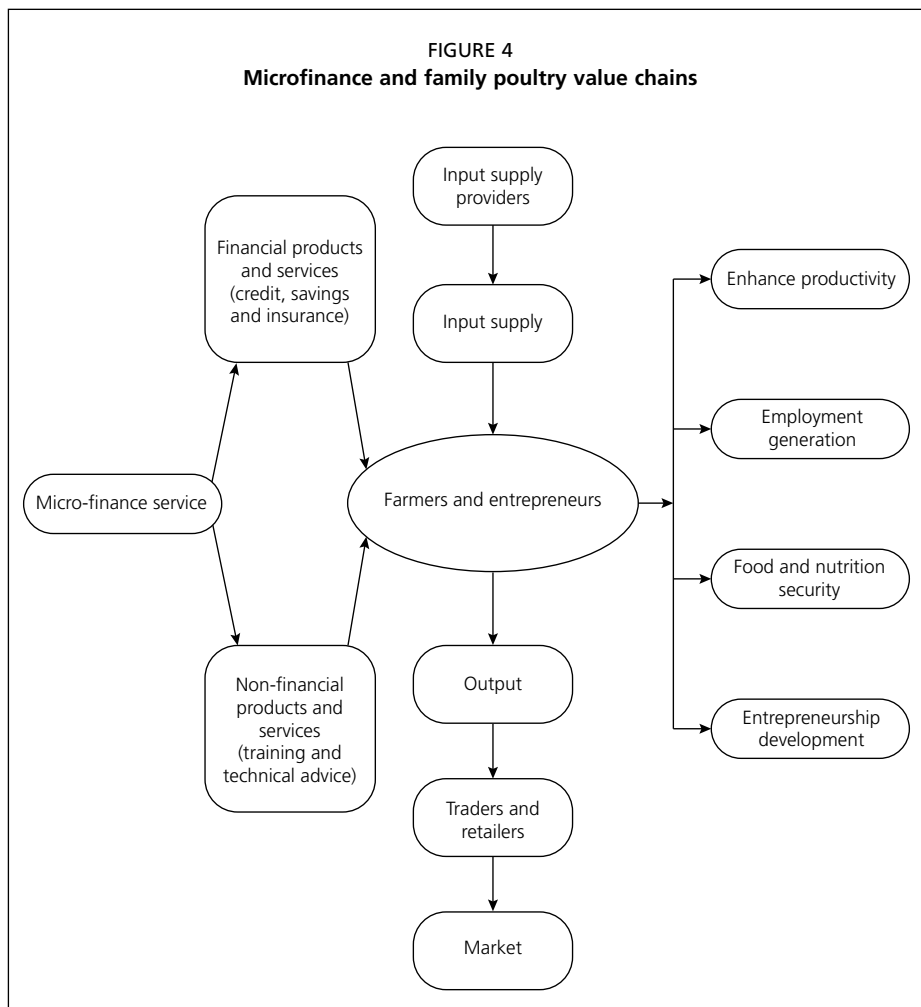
FIGURE 4
**Microfinance and family poultry value chains**

Input supply providers

Financial products and services (credit, savings and insurance)

Input supply

Enhance productivity

Employment generation

Micro-finance service

Farmers and entrepreneurs

Food and nutrition security

Entrepreneurship development

Non-financial products and services (training and technical advice)

Output

Traders and retailers

Market